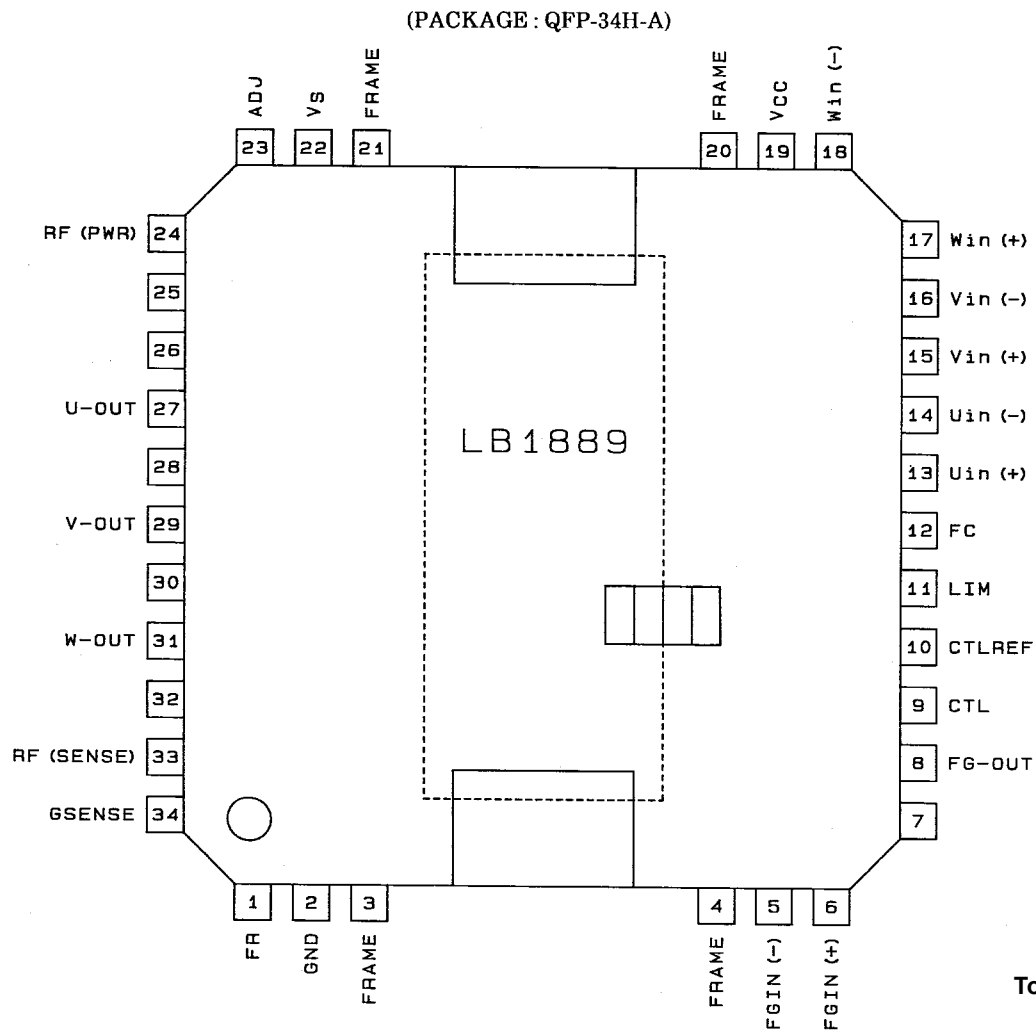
(PACKAGE : QFP-34H-A)

ADJ
23
Vs
22
FRAME
21
FRAME
20
VCC
19
Win (-)
18

RF (PWR) 24
25
26
U-OUT 27
28
V-OUT 29
30
W-OUT 31
32
RF (SENSE) 33
GSENSE 34

LB1889

17 Win (+)
16 Vin (-)
15 Vin (+)
14 Uin (-)
13 Uin (+)
12 FC
11 LIM
10 CTLREF
9 CTL
8 FG-OUT
7

1
FR
2
GND
3
FRAME
4
FRAME
5
FGIN (-)
6
FGIN (+)

To